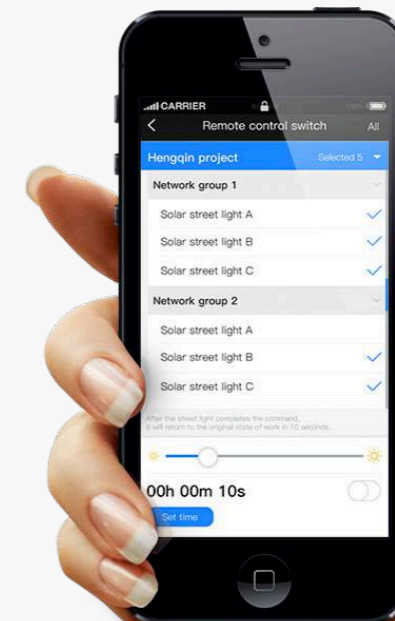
CARRIER

Remote control switch All

Hengqin project Selected 5

Network group 1

Solar street light A

Solar street light B

Solar street light C

Network group 2

Solar street light A

Solar street light B

Solar street light C

After the street light completes the command, it will return to the original state of work in 10 seconds.

00h 00m 10s

Set time